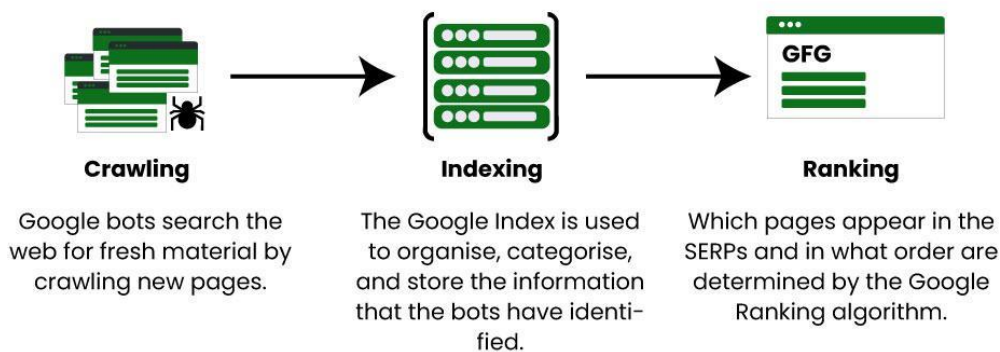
GFG

Crawling

Google bots search the web for fresh material by crawling new pages.

Indexing

The Google Index is used to organise, categorise, and store the information that the bots have identified.

Ranking

Which pages appear in the SERPs and in what order are determined by the Google Ranking algorithm.